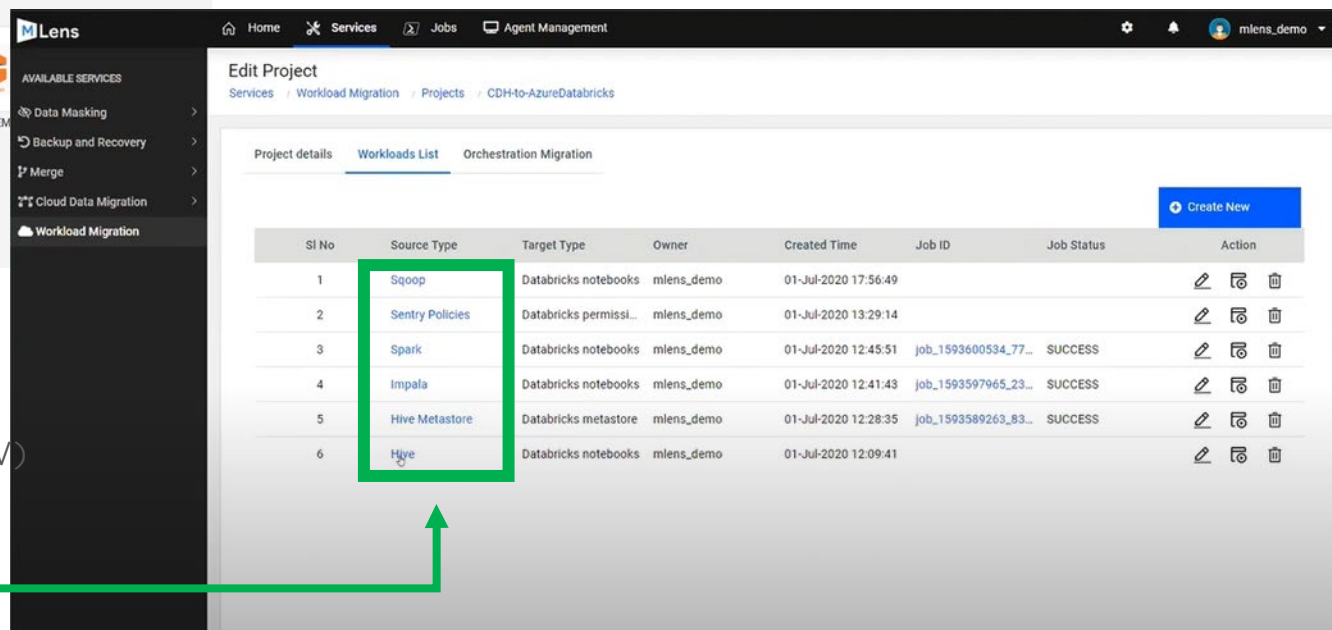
MLens

Home Services Jobs Agent Management mlens_demo

AVAILABLE SERVICES
Data Masking
Backup and Recovery
Merge
Cloud Data Migration
Workload Migration

Edit Project
Services / Workload Migration / Projects / CDH-to-AzureDatabricks

Project details Workloads List Orchestration Migration

Create New

| Sl No | Source Type | Target Type | Owner | Created Time | Job ID | Job Status | Action |
|---|---|---|---|---|---|---|---|
| 1 | Sqoop | Databricks notebooks | mlens_demo | 01-Jul-2020 17:56:49 | | | |
| 2 | Sentry Policies | Databricks permissi... | mlens_demo | 01-Jul-2020 13:29:14 | | | |
| 3 | Spark | Databricks notebooks | mlens_demo | 01-Jul-2020 12:45:51 | job_1593600534_77... | SUCCESS | |
| 4 | Impala | Databricks notebooks | mlens_demo | 01-Jul-2020 12:41:43 | job_1593597965_23... | SUCCESS | |
| 5 | Hive Metastore | Databricks metastore | mlens_demo | 01-Jul-2020 12:28:35 | job_1593589263_83... | SUCCESS | |
| 6 | Hive | Databricks notebooks | mlens_demo | 01-Jul-2020 12:09:41 | | | |